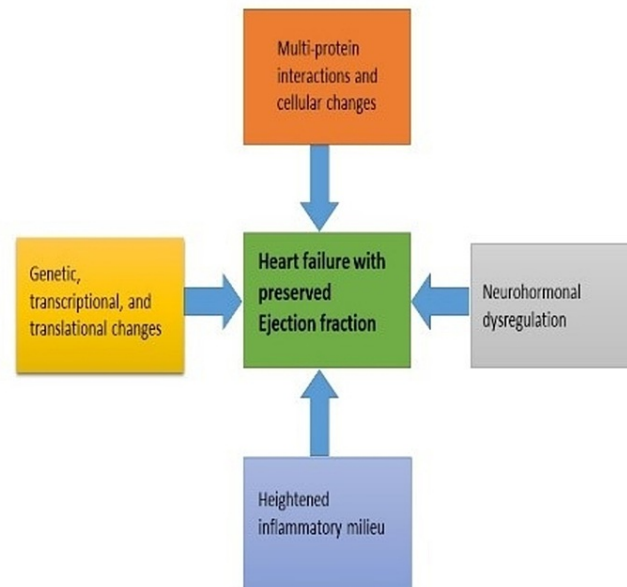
Multi-protein interactions and cellular changes

Genetic, transcriptional, and translational changes

Heart failure with preserved Ejection fraction

Neurohormonal dysregulation

Heightened inflammatory milieu